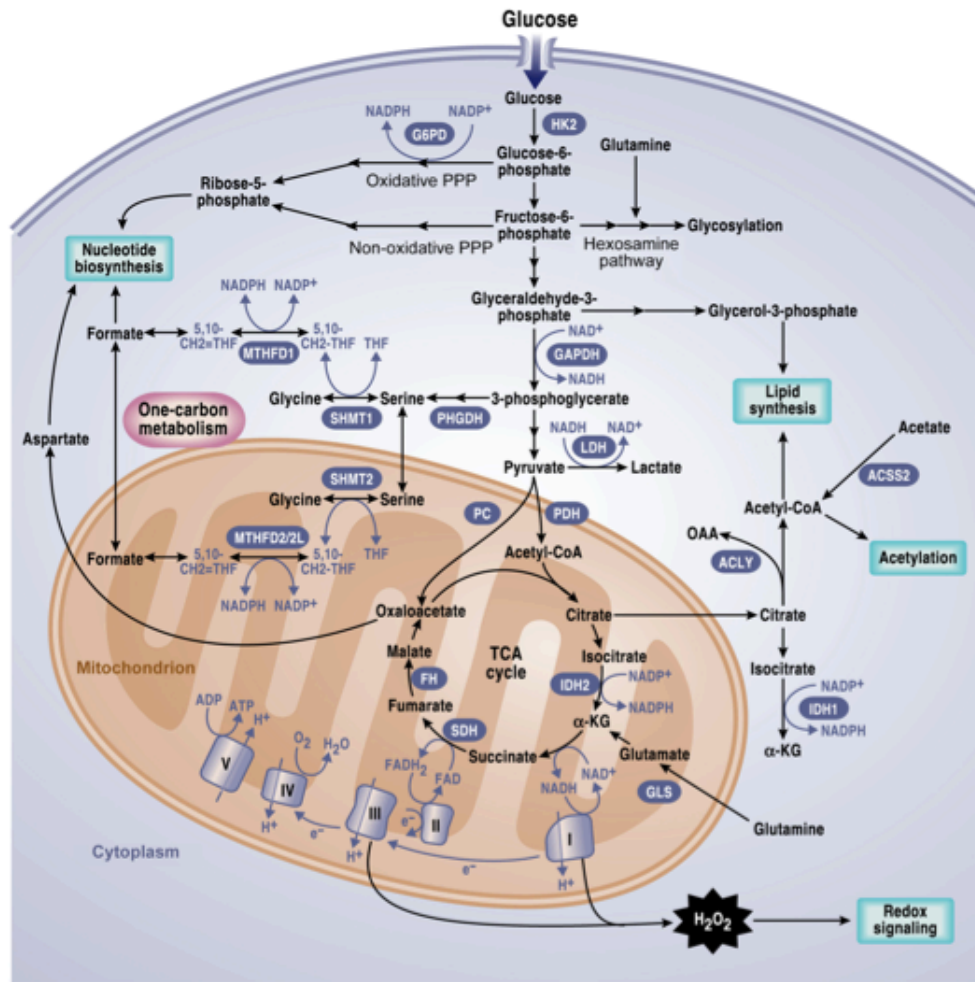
Glucose

Glucose
HK2
NADPH NADP+
G6PD
Glucose-6-phosphate
Oxidative PPP
Glutamine
Ribose-5-phosphate
Fructose-6-phosphate
Glycosylation
Non-oxidative PPP
Hexosamine pathway
Nucleotide biosynthesis
NADPH NADP+
Formate
5,10-CH2=THF
5,10-CH2-THF
THF
MTHFD1
Glyceraldehyde-3-phosphate
Glycerol-3-phosphate
NAD+
GAPDH
NADH
Glycine
Serine
3-phosphoglycerate
SHMT1
PHGDH
Lipid synthesis
One-carbon metabolism
Aspartate
NADH NAD+
LDH
Pyruvate
Lactate
Acetate
SHMT2
ACSS2
Glycine
Serine
PC
PDH
Acetyl-CoA
MTHFD2/2L
THF
OAA
Formate
5,10-CH2=THF
5,10-CH2-THF
Acetyl-CoA
Acetylation
ACLY
NADPH NADP+
Oxaloacetate
Citrate
Citrate
Mitochondrion
Malate
TCA cycle
Isocitrate
Isocitrate
FH
IDH2
NADP+
NADPH
NADP+
IDH1
NADPH
Fumarate
ADP ATP
$H^+$
$O_2$ $H_2O$
SDH
α-KG
α-KG
V
IV
$FADH_2$
FAD
Succinate
Glutamate
NADH
NAD+
GLS
$H^+$
$e^-$
III
II
$e^-$
I
Glutamine
Cytoplasm
$H^+$
$e^-$
$H^+$
$H_2O_2$
Redox signaling